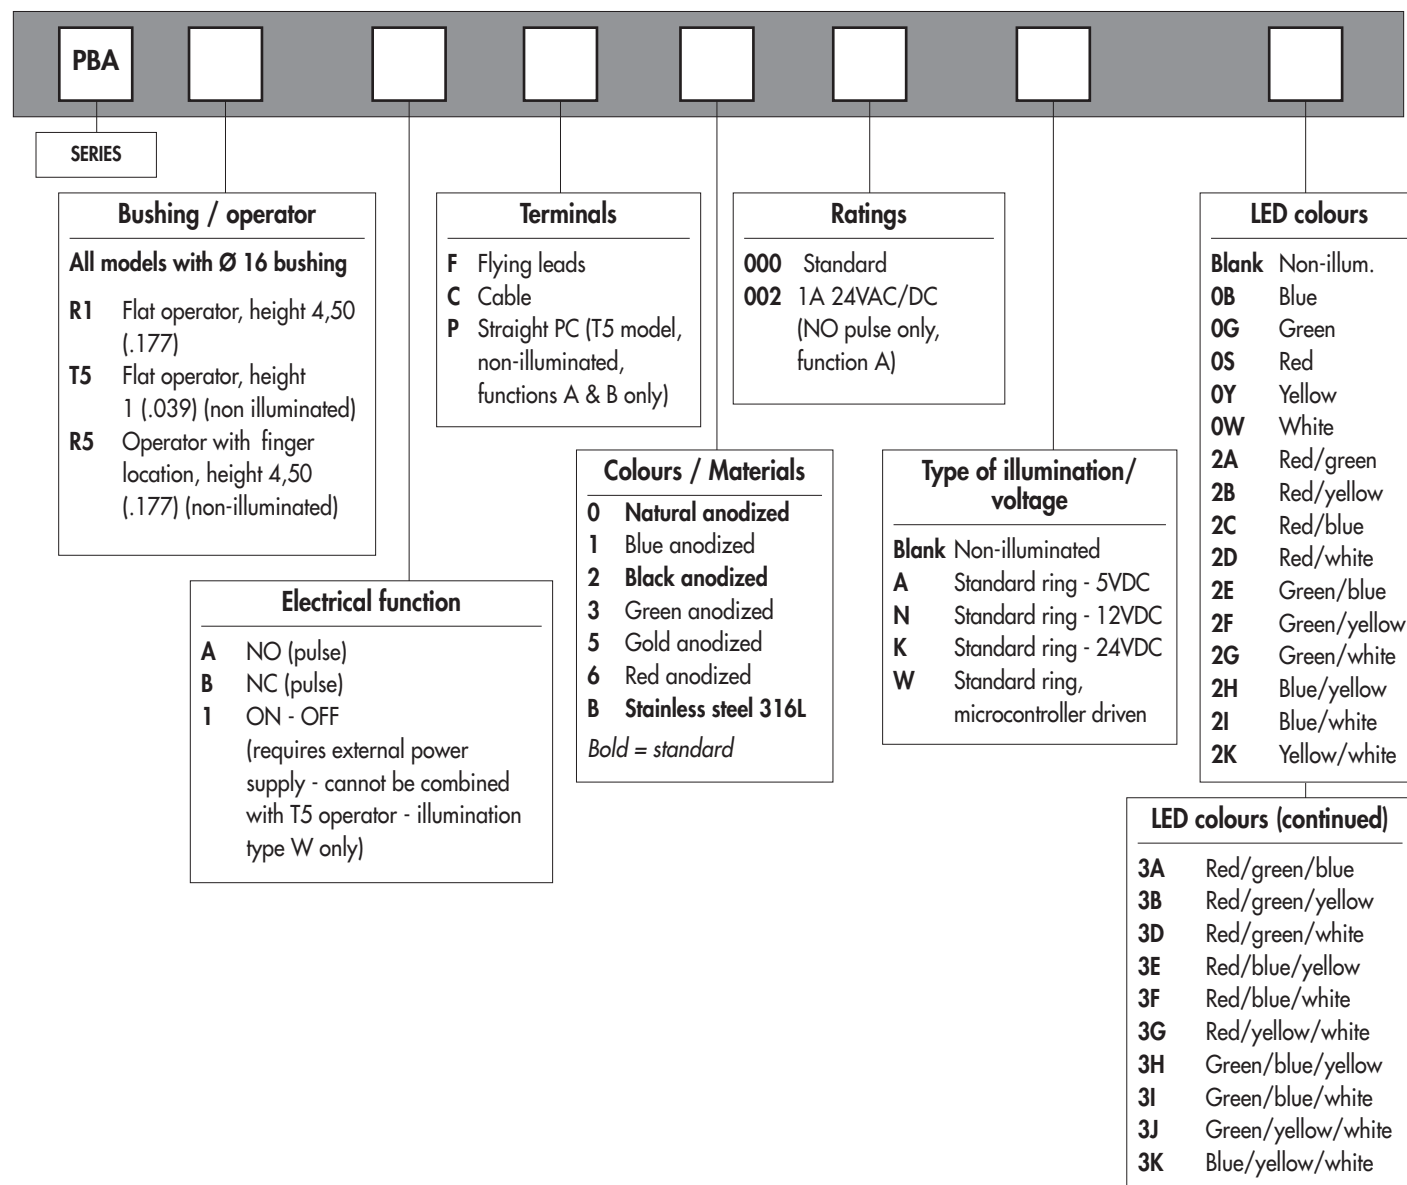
PBA

SERIES

Bushing / operator
All models with Ø 16 bushing
R1 Flat operator, height 4,50 (.177)
T5 Flat operator, height 1 (.039) (non illuminated)
R5 Operator with finger location, height 4,50 (.177) (non-illuminated)

Electrical function
A NO (pulse)
B NC (pulse)
1 ON - OFF (requires external power supply - cannot be combined with T5 operator - illumination type W only)

Terminals
F Flying leads
C Cable
P Straight PC (T5 model, non-illuminated, functions A & B only)

Colours / Materials
0 Natural anodized
1 Blue anodized
2 Black anodized
3 Green anodized
5 Gold anodized
6 Red anodized
B Stainless steel 316L
Bold = standard

Ratings
000 Standard
002 1A 24VAC/DC (NO pulse only, function A)

Type of illumination/ voltage
Blank Non-illuminated
A Standard ring - 5VDC
N Standard ring - 12VDC
K Standard ring - 24VDC
W Standard ring, microcontroller driven

LED colours
Blank Non-illum.
0B Blue
0G Green
0S Red
0Y Yellow
0W White
2A Red/green
2B Red/yellow
2C Red/blue
2D Red/white
2E Green/blue
2F Green/yellow
2G Green/white
2H Blue/yellow
2I Blue/white
2K Yellow/white

LED colours (continued)
3A Red/green/blue
3B Red/green/yellow
3D Red/green/white
3E Red/blue/yellow
3F Red/blue/white
3G Red/yellow/white
3H Green/blue/yellow
3I Green/blue/white
3J Green/yellow/white
3K Blue/yellow/white